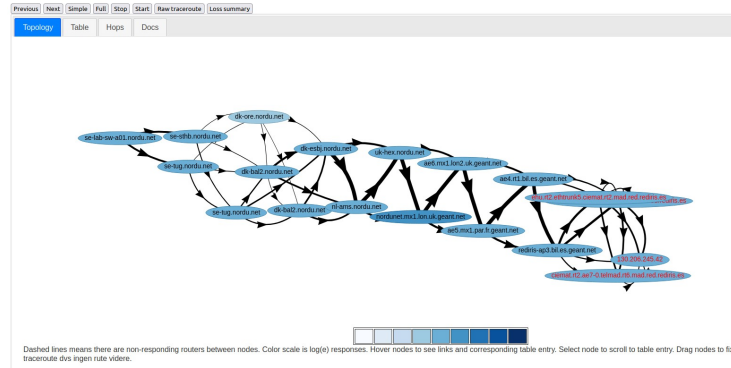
Previous Next Simple Full Stop Start Raw traceroute Loss summary

Topology Table Hops Docs

dk-ore.nordu.net
se-lab-sw-a01.nordu.net
se-sthb.nordu.net
se-tug.nordu.net
dk-bal2.nordu.net
dk-estj.nordu.net
uk-hex.nordu.net
ae6.mx1.lon2.uk.geant.net
ae4.rt1.bil.es.geant.net
se-tug.nordu.net
dk-bal2.nordu.net
nl-ams.nordu.net
nordunet.mx1.lon.uk.geant.net
ae5.mx1.par.fr.geant.net
redirис-ap3.bil.es.geant.net
ciemat.rt2.ae7-0.telmad.rt4.mad.red.rediris.es
130.206.245.42
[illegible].rt2.ethtrunk5.ciemat.rt2.mad.red.rediris.es

Dashed lines means there are non-responding routers between nodes. Color scale is log(e) responses. Hover nodes to see links and corresponding table entry. Select node to scroll to table entry. Drag nodes to fi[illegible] traceroute dvs ingen rute videre.